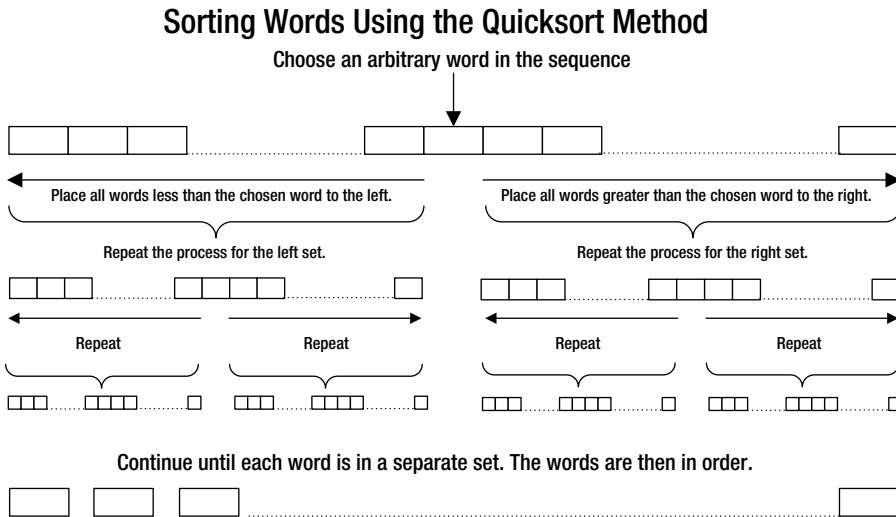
Sorting Words Using the Quicksort Method

Choose an arbitrary word in the sequence

Place all words less than the chosen word to the left.

Place all words greater than the chosen word to the right.

Repeat the process for the left set.

Repeat the process for the right set.

Repeat

Repeat

Repeat

Repeat

Continue until each word is in a separate set. The words are then in order.